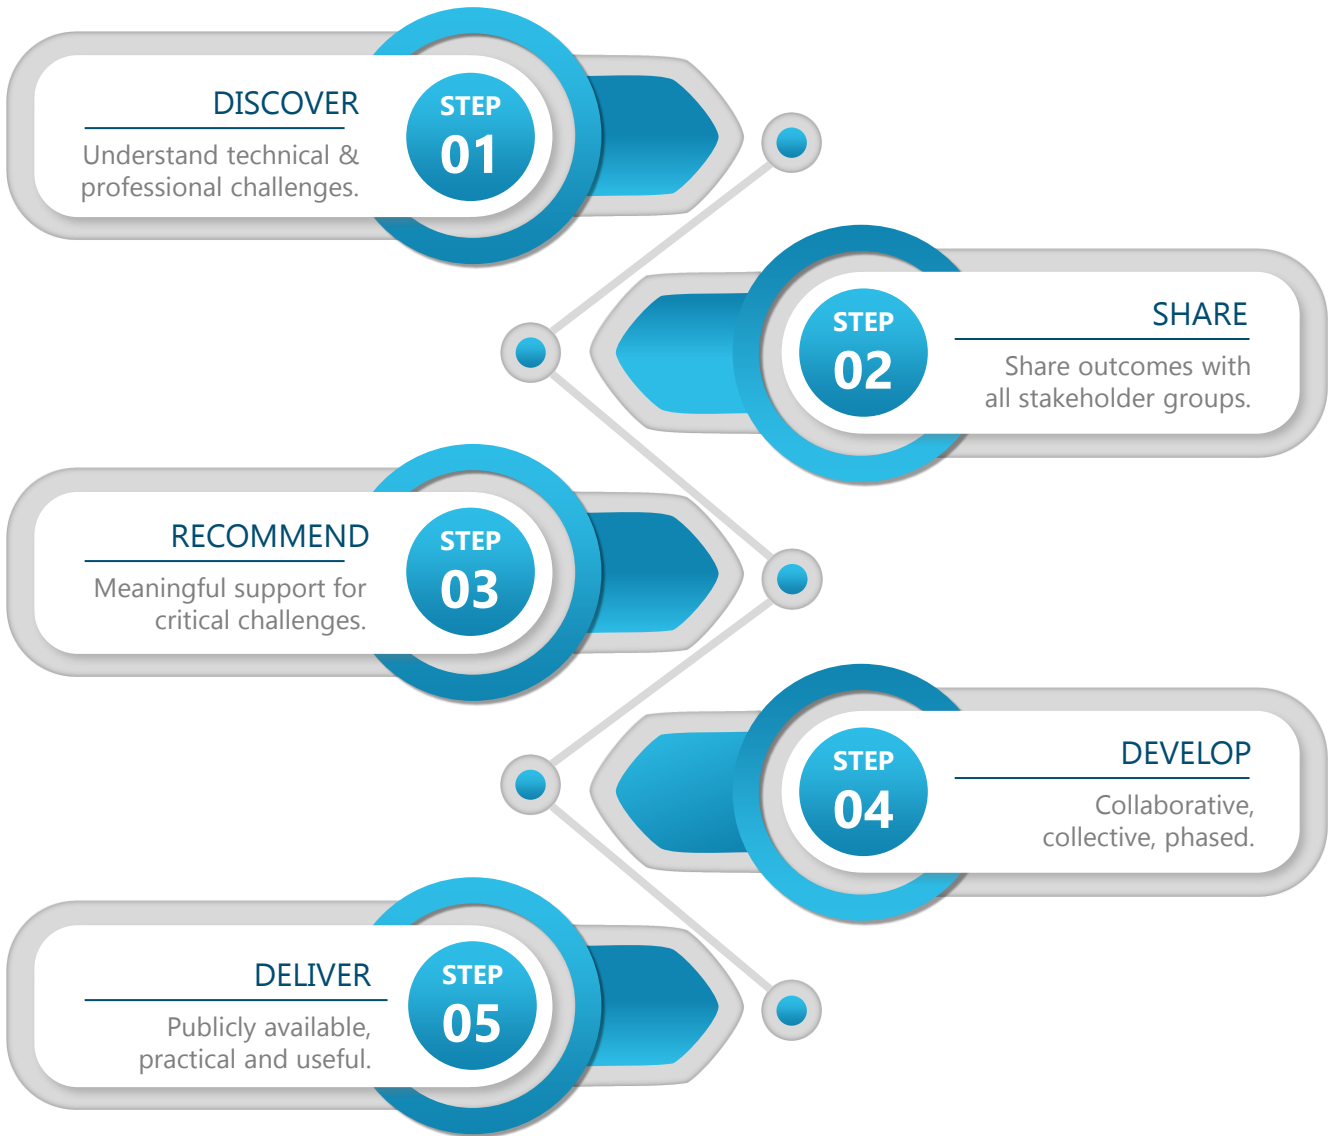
DISCOVER

Understand technical & professional challenges.

STEP 01

STEP 02

SHARE

Share outcomes with all stakeholder groups.

RECOMMEND

Meaningful support for critical challenges.

STEP 03

STEP 04

DEVELOP

Collaborative, collective, phased.

DELIVER

Publicly available, practical and useful.

STEP 05